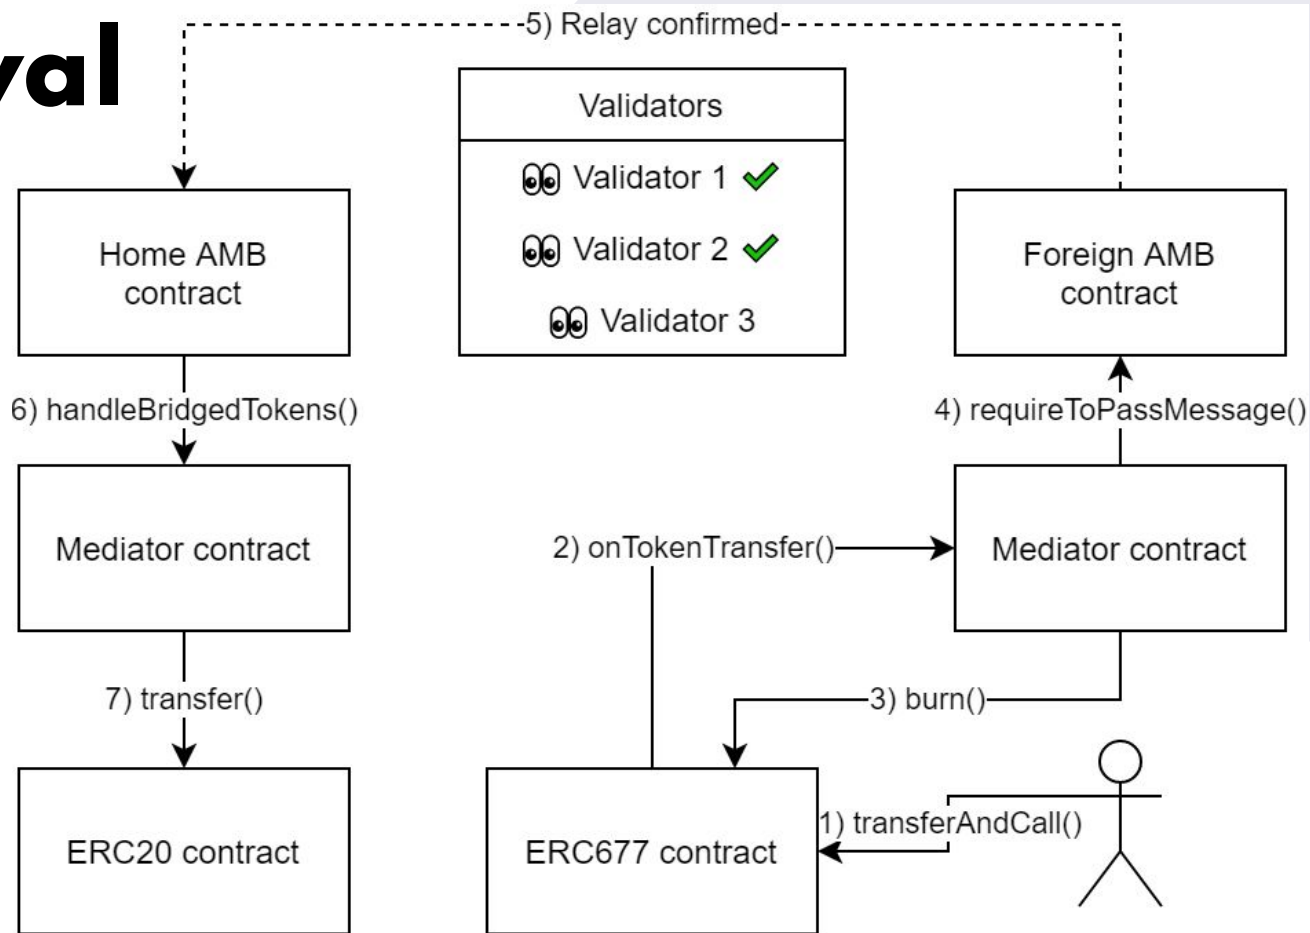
val

5) Relay confirmed

Validators

Validator 1

Validator 2

Validator 3

Home AMB contract

Foreign AMB contract

6) handleBridgedTokens()

4) requireToPassMessage()

Mediator contract

2) onTokenTransfer()

Mediator contract

7) transfer()

3) burn()

ERC20 contract

ERC677 contract

1) transferAndCall()